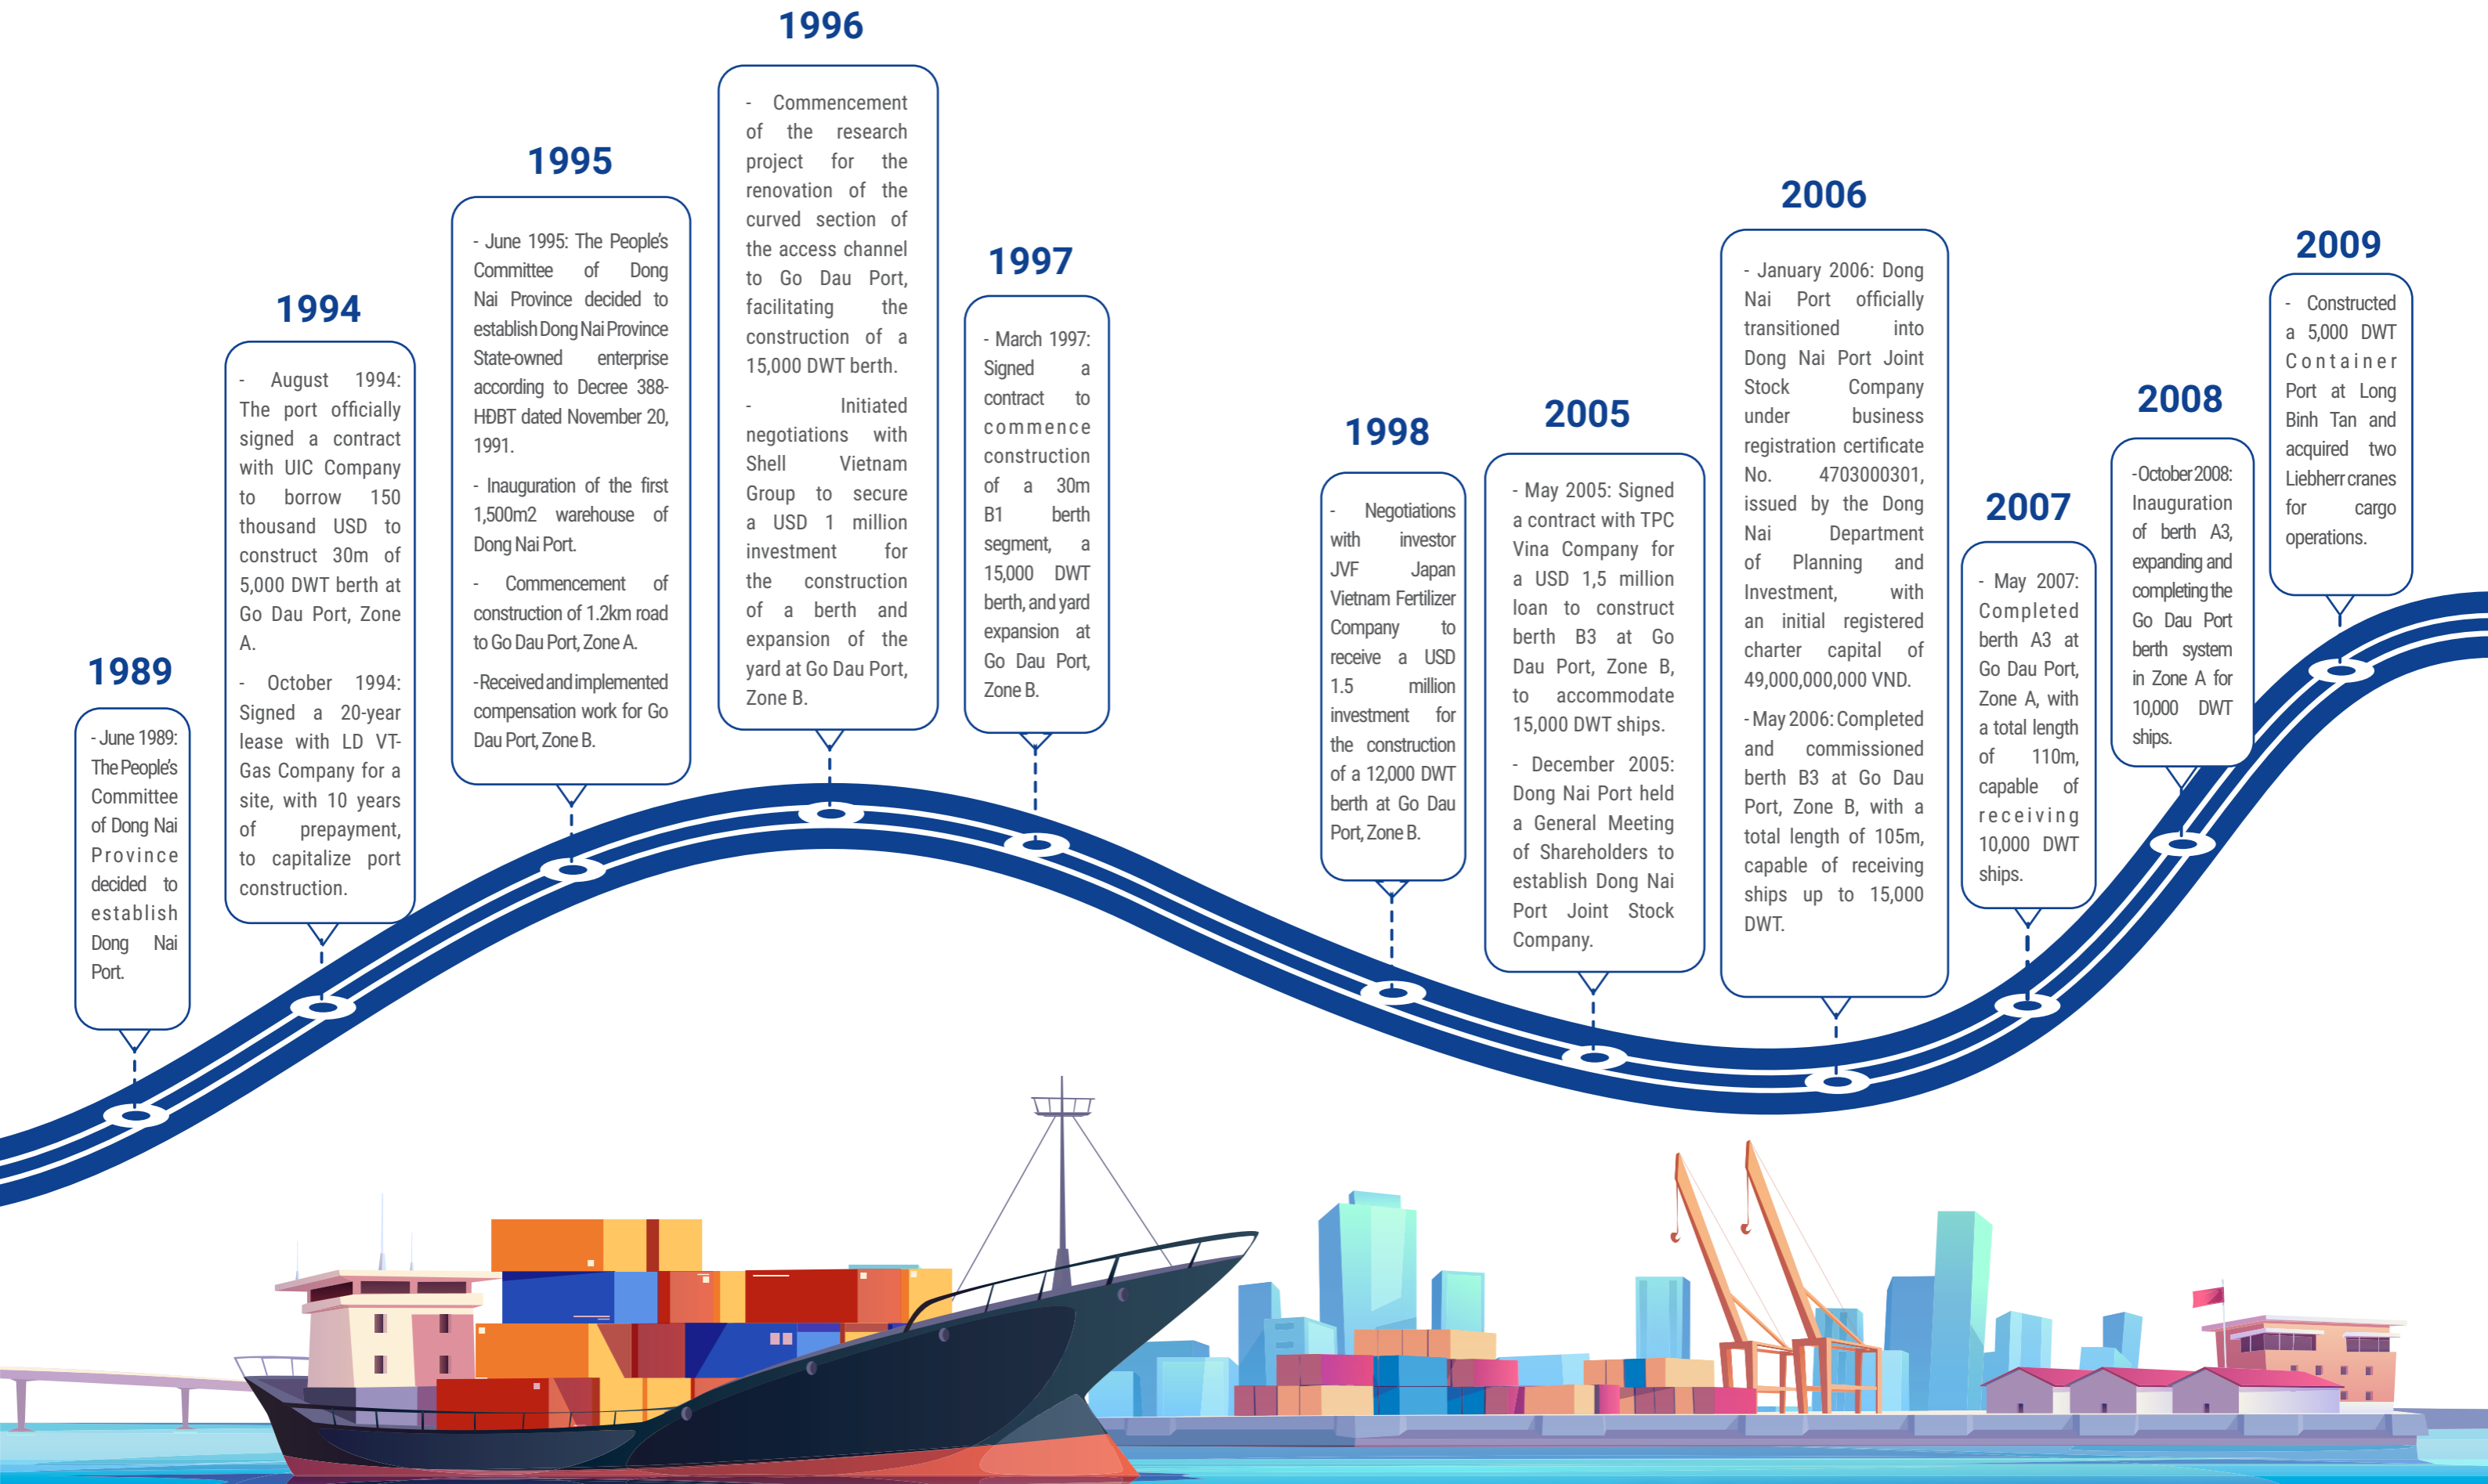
1989

- June 1989: The People's Committee of Dong Nai Province decided to establish Dong Nai Port.

1994

- August 1994: The port officially signed a contract with UIC Company to borrow 150 thousand USD to construct 30m of 5,000 DWT berth at Go Dau Port, Zone A.

- October 1994: Signed a 20-year lease with LD VT-Gas Company for a site, with 10 years of prepayment, to capitalize port construction.

1995

- June 1995: The People's Committee of Dong Nai Province decided to establish Dong Nai Province State-owned enterprise according to Decree 388-HĐBT dated November 20, 1991.

- Inauguration of the first 1,500m2 warehouse of Dong Nai Port.

- Commencement of construction of 1.2km road to Go Dau Port, Zone A.

-Received and implemented compensation work for Go Dau Port, Zone B.

1996

- Commencement of the research project for the renovation of the curved section of the access channel to Go Dau Port, facilitating the construction of a 15,000 DWT berth.

- Initiated negotiations with Shell Vietnam Group to secure a USD 1 million investment for the construction of a berth and expansion of the yard at Go Dau Port, Zone B.

1997

- March 1997: Signed a contract to commence construction of a 30m B1 berth segment, a 15,000 DWT berth, and yard expansion at Go Dau Port, Zone B.

1998

- Negotiations with investor JVF Japan Vietnam Fertilizer Company to receive a USD 1.5 million investment for the construction of a 12,000 DWT berth at Go Dau Port, Zone B.

2005

- May 2005: Signed a contract with TPC Vina Company for a USD 1,5 million loan to construct berth B3 at Go Dau Port, Zone B, to accommodate 15,000 DWT ships.

- December 2005: Dong Nai Port held a General Meeting of Shareholders to establish Dong Nai Port Joint Stock Company.

2006

- January 2006: Dong Nai Port officially transitioned into Dong Nai Port Joint Stock Company under business registration certificate No. 4703000301, issued by the Dong Nai Department of Planning and Investment, with an initial registered charter capital of 49,000,000,000 VND.

- May 2006: Completed and commissioned berth B3 at Go Dau Port, Zone B, with a total length of 105m, capable of receiving ships up to 15,000 DWT.

2007

- May 2007: Completed berth A3 at Go Dau Port, Zone A, with a total length of 110m, capable of receiving 10,000 DWT ships.

2008

- October 2008: Inauguration of berth A3, expanding and completing the Go Dau Port berth system in Zone A for 10,000 DWT ships.

2009

- Constructed a 5,000 DWT Container Port at Long Binh Tan and acquired two Liebherr cranes for cargo operations.